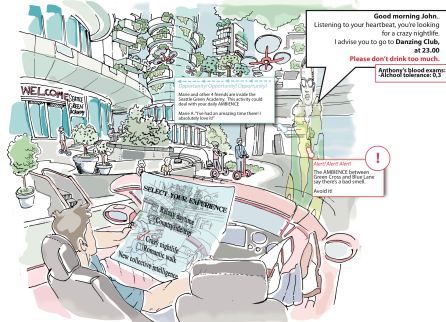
Good morning John.
Listening to your heartbeat, you're looking for a crazy nightlife.
I advise you to go to Danzing Club, at 23.00
Please don't drink too much.

Anthony's blood exams:
Alcohol tolerance: 0.3

Opportunity! Opportunity! Opportunity!
Marie and other 4 friends are inside the Seattle Green Academy. This activity could deal with your daily AMBIENCE

Marie A: "I've had an amazing time there! I absolutely love it!"

WELCOME

Alert! Alert! Alert!
The AMBIENCE between Green Cross and Blue Lane say there's a bad smell.
Avoid it!

SELECT YOUR EXPERIENCE
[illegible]
Crazy nightlife
Romantic walk
New collective intelligence